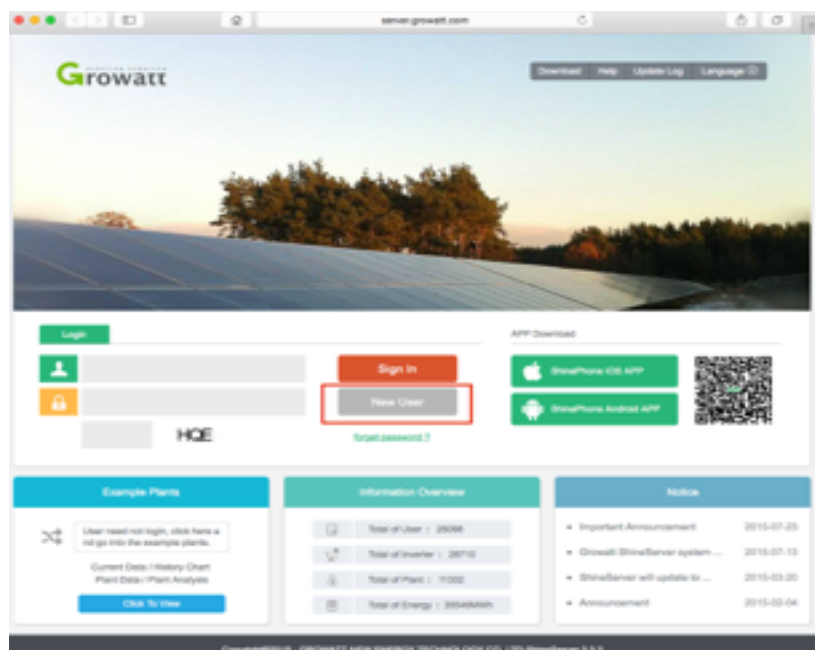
server.growatt.com

Growatt

Download | Help | Update Log | Language

Login

HQE

Sign In

New User

forget password ?

APP Download

ShinePhone iOS APP

ShinePhone Android APP

Example Plants

User need not login, click here and go into the example plants.

Current Data / History Chart
Plant Data / Plant Analysis

Click To View

Information Overview

Total of User : 26098

Total of Inverter : 28710

Total of Plant : 11332

Total of Energy : 355408MWh

Notice

Important Announcement 2015-07-23

Growatt ShineServer system ... 2015-07-13

ShineServer will update to ... 2015-03-20

Announcement 2015-02-04

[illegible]